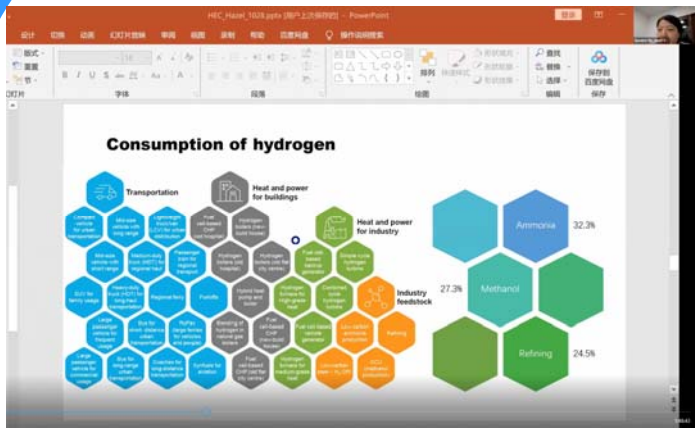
HEC_Hazel_1028.pptx [用户上次保存的] - PowerPoint

设计 切换 动画 幻灯片放映 审阅 视图 录制 帮助 百度网盘 操作说明搜索

登录

版式 重置 节

字体

段落

绘图

排列 快速样式

查找 替换 选择

编辑

保存到百度网盘

保存

Consumption of hydrogen

Transportation

Heat and power for buildings

Heat and power for industry

Industry feedstock

Compact vehicle for urban transportation

Mid-size vehicle with long range

Light-weight truck/van (LCV) for urban distribution

Mid-size vehicle with short range

Medium-duty truck (MDT) for regional haul

Passenger train for regional transport

SUV for family usage

Heavy-duty truck (HDT) for long-haul transportation

Regional ferry

Forklifts

Large passenger vehicle for frequent usage

Bus for short-distance urban transportation

RoPax (large ferries for vehicles and people)

Large passenger vehicle for commercial usage

Bus for long-range transportation

Coaches for long-distance transportation

Synfuels for aviation

Fuel cell-based CHP (cell hospital)

Hydrogen boilers (new-build houses)

Hydrogen boilers (old hospital)

Hydrogen boilers (old flat city centre)

Hybrid heat pump and boiler

Blending of hydrogen in natural gas boilers

Fuel cell-based CHP (new-build houses)

Fuel cell-based CHP (old flat city centre)

Fuel cell based backup generator

Simple cycle hydrogen turbine

Hydrogen furnace for high-grade heat

Combined cycle hydrogen turbine

Fuel cell based vehicle generator

Hydrogen furnace for medium-grade heat

Refining

Low-carbon ammonia production

Low-carbon steel – $H_2$-DRI

DCO (methanol production)

Ammonia

32.3%

Methanol

27.3%

Refining

24.5%